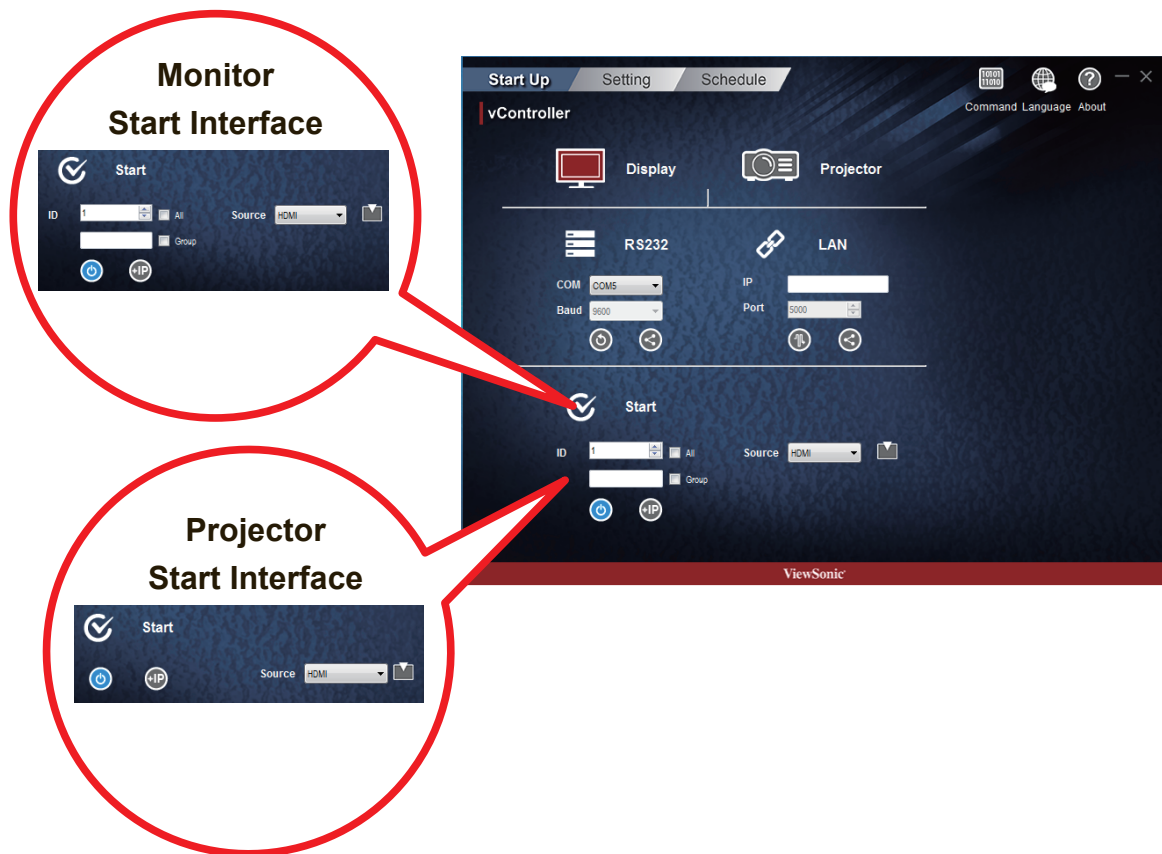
Monitor
Start Interface

Start

ID 1 All
Group
Source HDMI
+IP

Projector
Start Interface

Start
+IP
Source HDMI

Start Up Setting Schedule
Command Language About

vController

Display Projector

RS232 LAN

COM COM5
Baud 9600
IP
Port 5000

Start

ID 1 All
Group
Source HDMI
+IP

ViewSonic